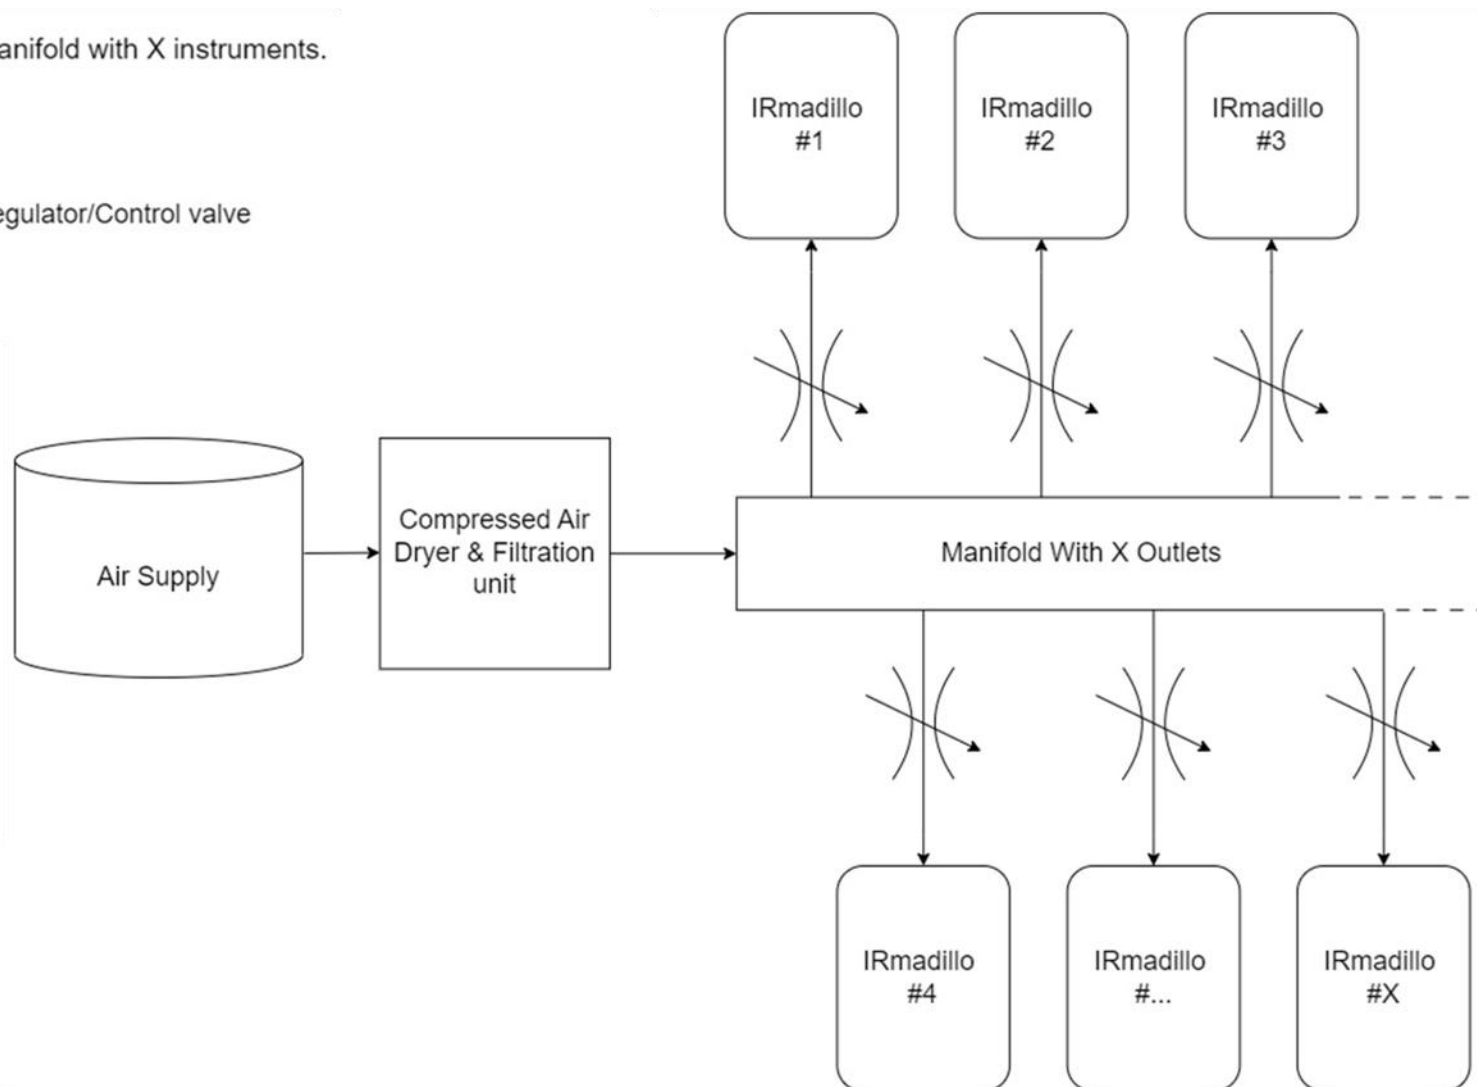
anifold with X instruments.

egulator/Control valve

IRmadillo #1

IRmadillo #2

IRmadillo #3

Air Supply

Compressed Air Dryer & Filtration unit

Manifold With X Outlets

IRmadillo #4

IRmadillo #...

IRmadillo #X